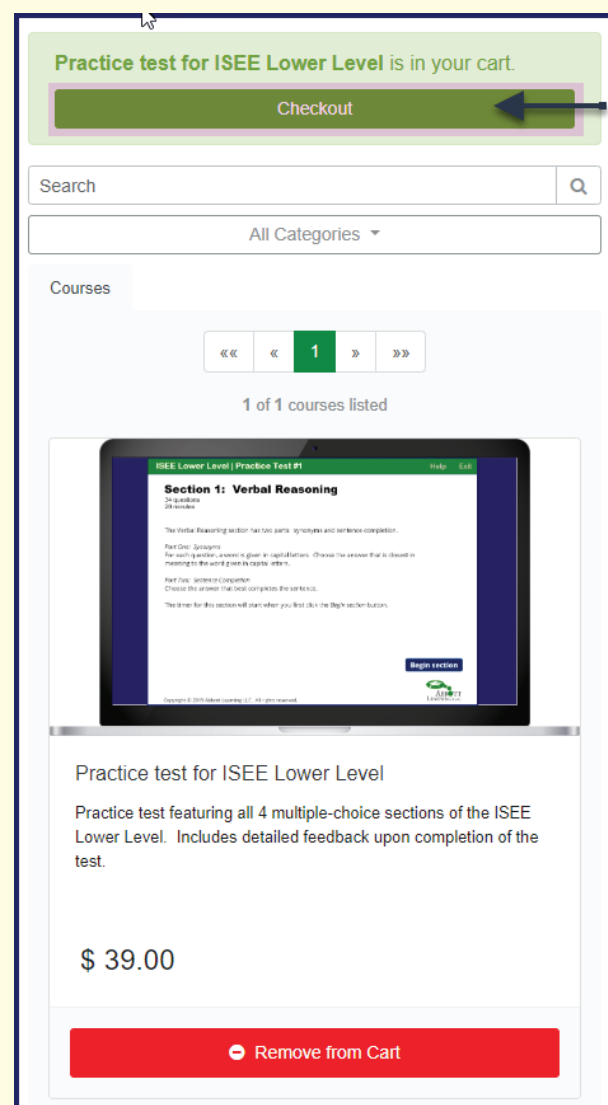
**Practice test for ISEE Lower Level** is in your cart.

Checkout

Search

All Categories

Courses

«« « 1 » »»

1 of 1 courses listed

ISEE Lower Level | Practice Test #1 Help Exit

Section 1: Verbal Reasoning

34 questions
20 minutes

The Verbal Reasoning section has two parts: synonyms and sentence completion.

Part One: Synonyms
For each question, a word is given in capital letters. Choose the answer that is closest in meaning to the word given in capital letters.

Part Two: Sentence Completion
Choose the answer that best completes the sentence.

The timer for this section will start when you first click the Begin section button.

Begin section

Copyright © 2019 Abbott Learning LLC. All rights reserved.

ABBOTT

Practice test for ISEE Lower Level

Practice test featuring all 4 multiple-choice sections of the ISEE Lower Level. Includes detailed feedback upon completion of the test.

$ 39.00

Remove from Cart